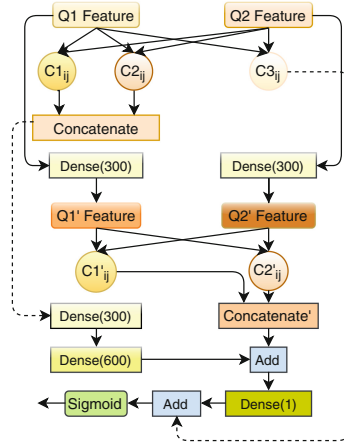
Q1 Feature

Q2 Feature

$C1_{ij}$

$C2_{ij}$

$C3_{ij}$

Concatenate

Dense(300)

Dense(300)

Q1' Feature

Q2' Feature

$C1'_{ij}$

$C2'_{ij}$

Dense(300)

Concatenate'

Dense(600)

Add

Sigmoid

Add

Dense(1)